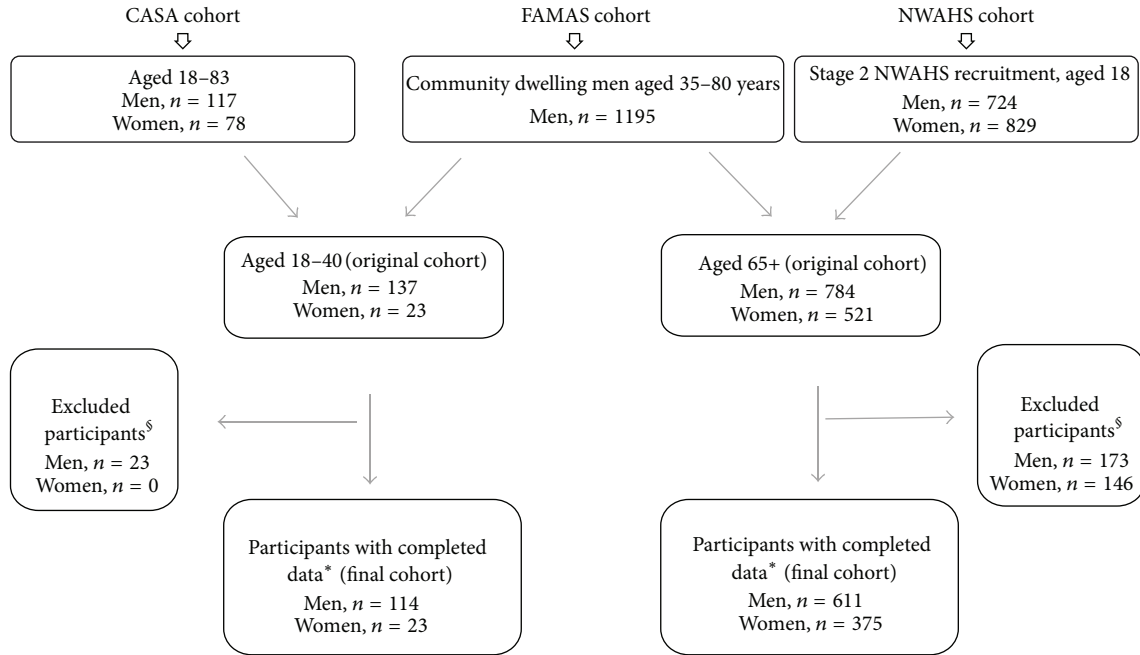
CASA cohort

FAMAS cohort

NWAHS cohort

Aged 18–83
Men, $n = 117$
Women, $n = 78$

Community dwelling men aged 35–80 years
Men, $n = 1195$

Stage 2 NWAHS recruitment, aged 18
Men, $n = 724$
Women, $n = 829$

Aged 18–40 (original cohort)
Men, $n = 137$
Women, $n = 23$

Aged 65+ (original cohort)
Men, $n = 784$
Women, $n = 521$

Excluded participants$^{\S}$
Men, $n = 23$
Women, $n = 0$

Excluded participants$^{\S}$
Men, $n = 173$
Women, $n = 146$

Participants with completed data$^{*}$ (final cohort)
Men, $n = 114$
Women, $n = 23$

Participants with completed data$^{*}$ (final cohort)
Men, $n = 611$
Women, $n = 375$